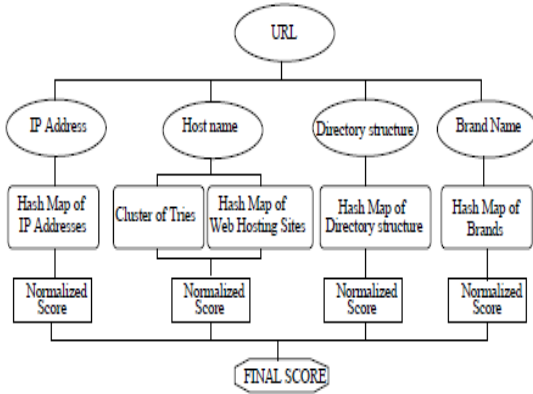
URL

IP Address

Host name

Directory structure

Brand Name

Hash Map of IP Addresses

Cluster of Tries

Hash Map of Web Hosting Sites

Hash Map of Directory structure

Hash Map of Brands

Normalized Score

Normalized Score

Normalized Score

Normalized Score

FINAL SCORE